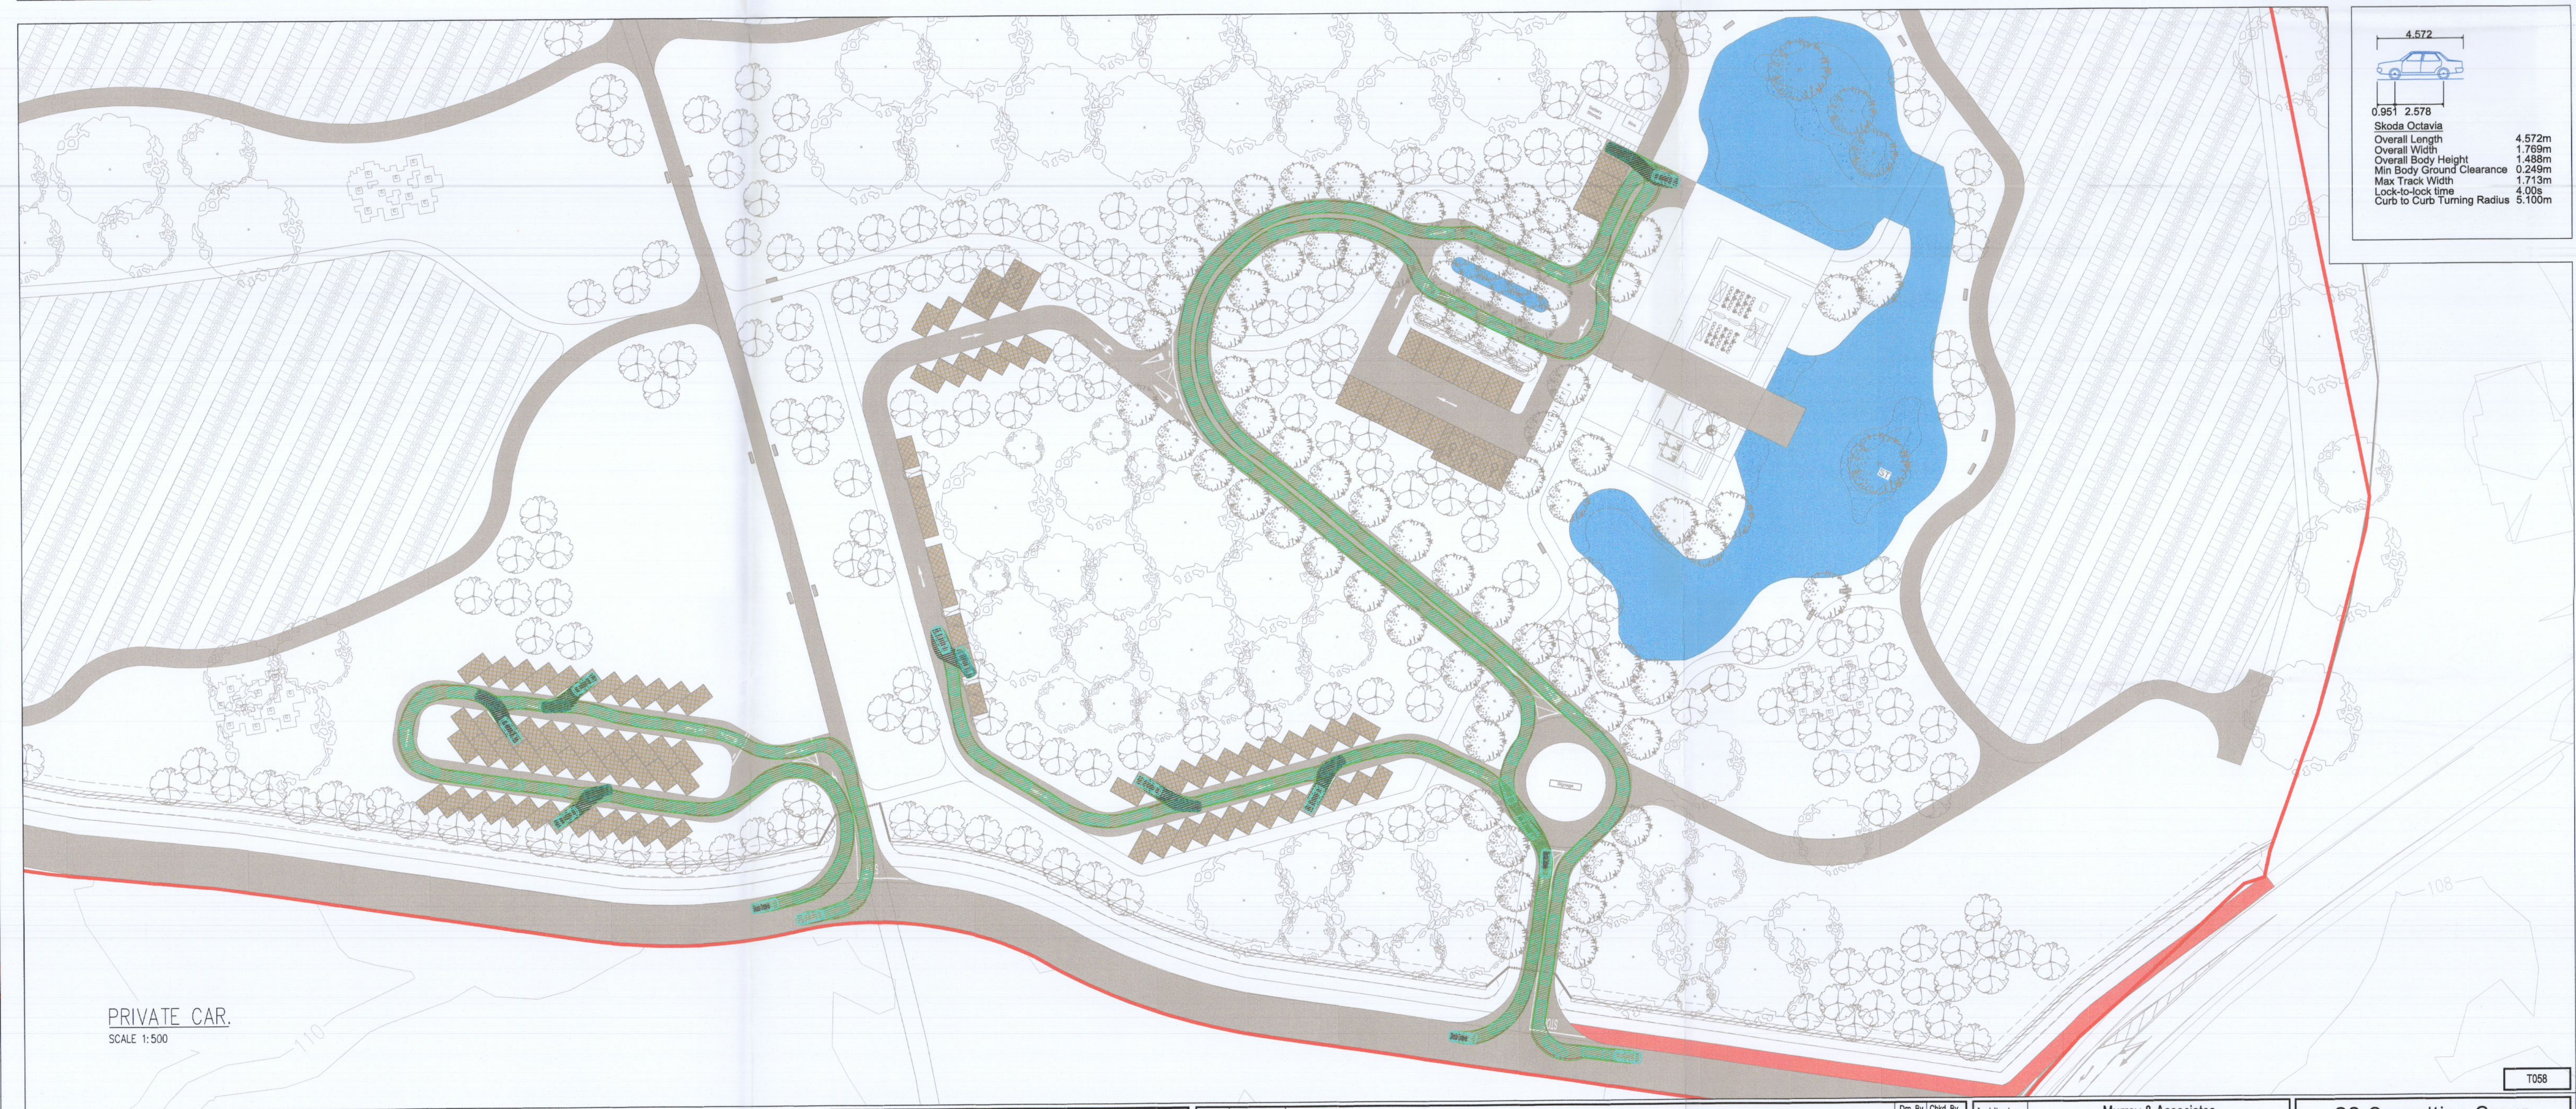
4.572

0.951 2.578

Skoda Octavia
Overall Length 4.572m
Overall Width 1.769m
Overall Body Height 1.488m
Min Body Ground Clearance 0.249m
Max Track Width 1.713m
Lock-to-lock time 4.00s
Curb to Curb Turning Radius 5.100m

PRIVATE CAR.
SCALE 1:500

T058

110

108